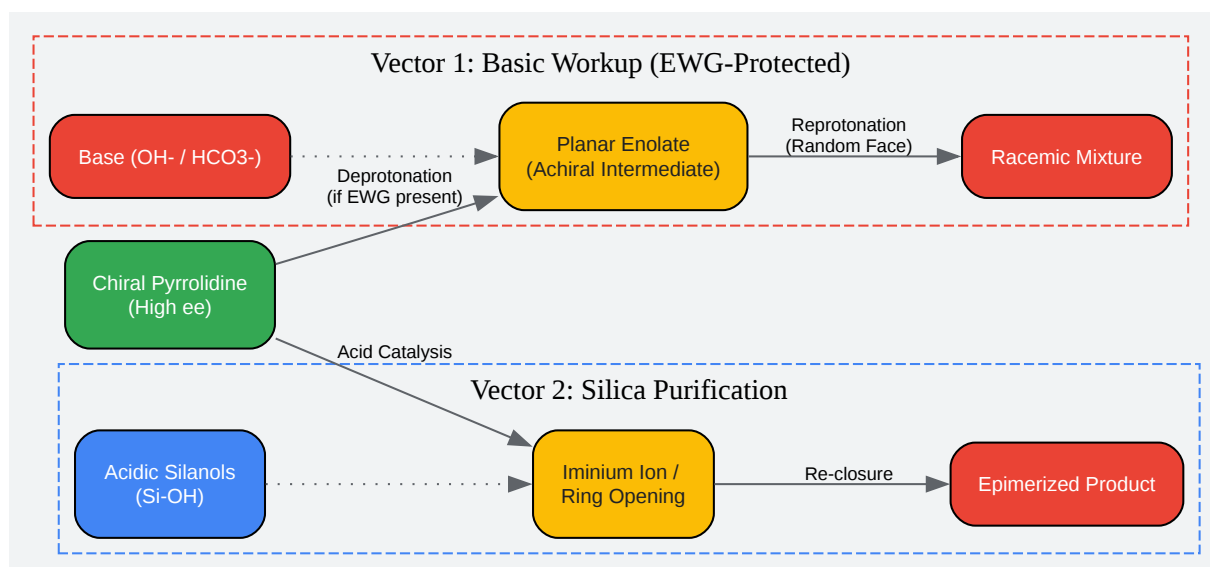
Vector 1: Basic Workup (EWG-Protected)

Base (OH- / HCO3-)

Planar Enolate
(Achiral Intermediate)

Reprotonation
(Random Face)

Racemic Mixture

Deprotonation
(if EWG present)

Chiral Pyrrolidine
(High ee)

Acid Catalysis

Vector 2: Silica Purification

Acidic Silanols
(Si-OH)

Iminium Ion /
Ring Opening

Re-closure

Epimerized Product